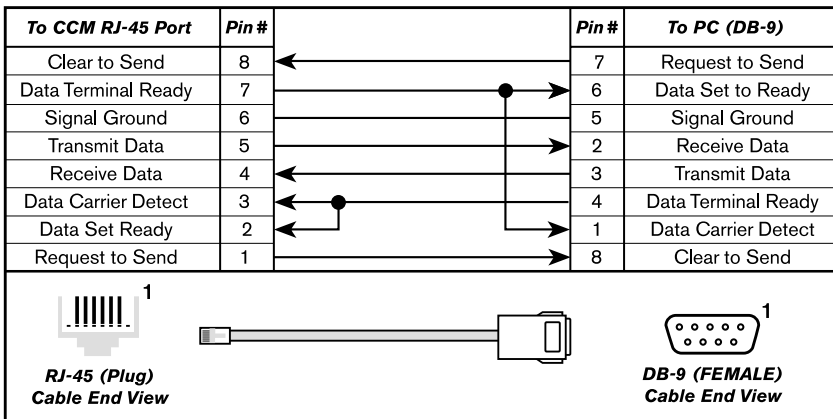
| To CCM RJ-45 Port | Pin # | Pin # | To PC (DB-9) |
|---|---|---|---|
| Clear to Send | 8 | 7 | Request to Send |
| Data Terminal Ready | 7 | 6 | Data Set to Ready |
| Signal Ground | 6 | 5 | Signal Ground |
| Transmit Data | 5 | 2 | Receive Data |
| Receive Data | 4 | 3 | Transmit Data |
| Data Carrier Detect | 3 | 4 | Data Terminal Ready |
| Data Set Ready | 2 | 1 | Data Carrier Detect |
| Request to Send | 1 | 8 | Clear to Send |

1

RJ-45 (Plug)
Cable End View

1

DB-9 (FEMALE)
Cable End View